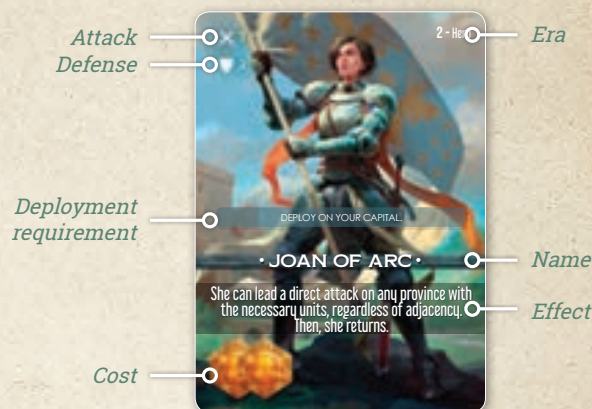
Attack
Defense
2 - He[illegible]
Era
Deployment requirement
DEPLOY ON YOUR CAPITAL.
• JOAN OF ARC •
Name
She can lead a direct attack on any province with the necessary units, regardless of adjacency. Then, she returns.
Effect
Cost